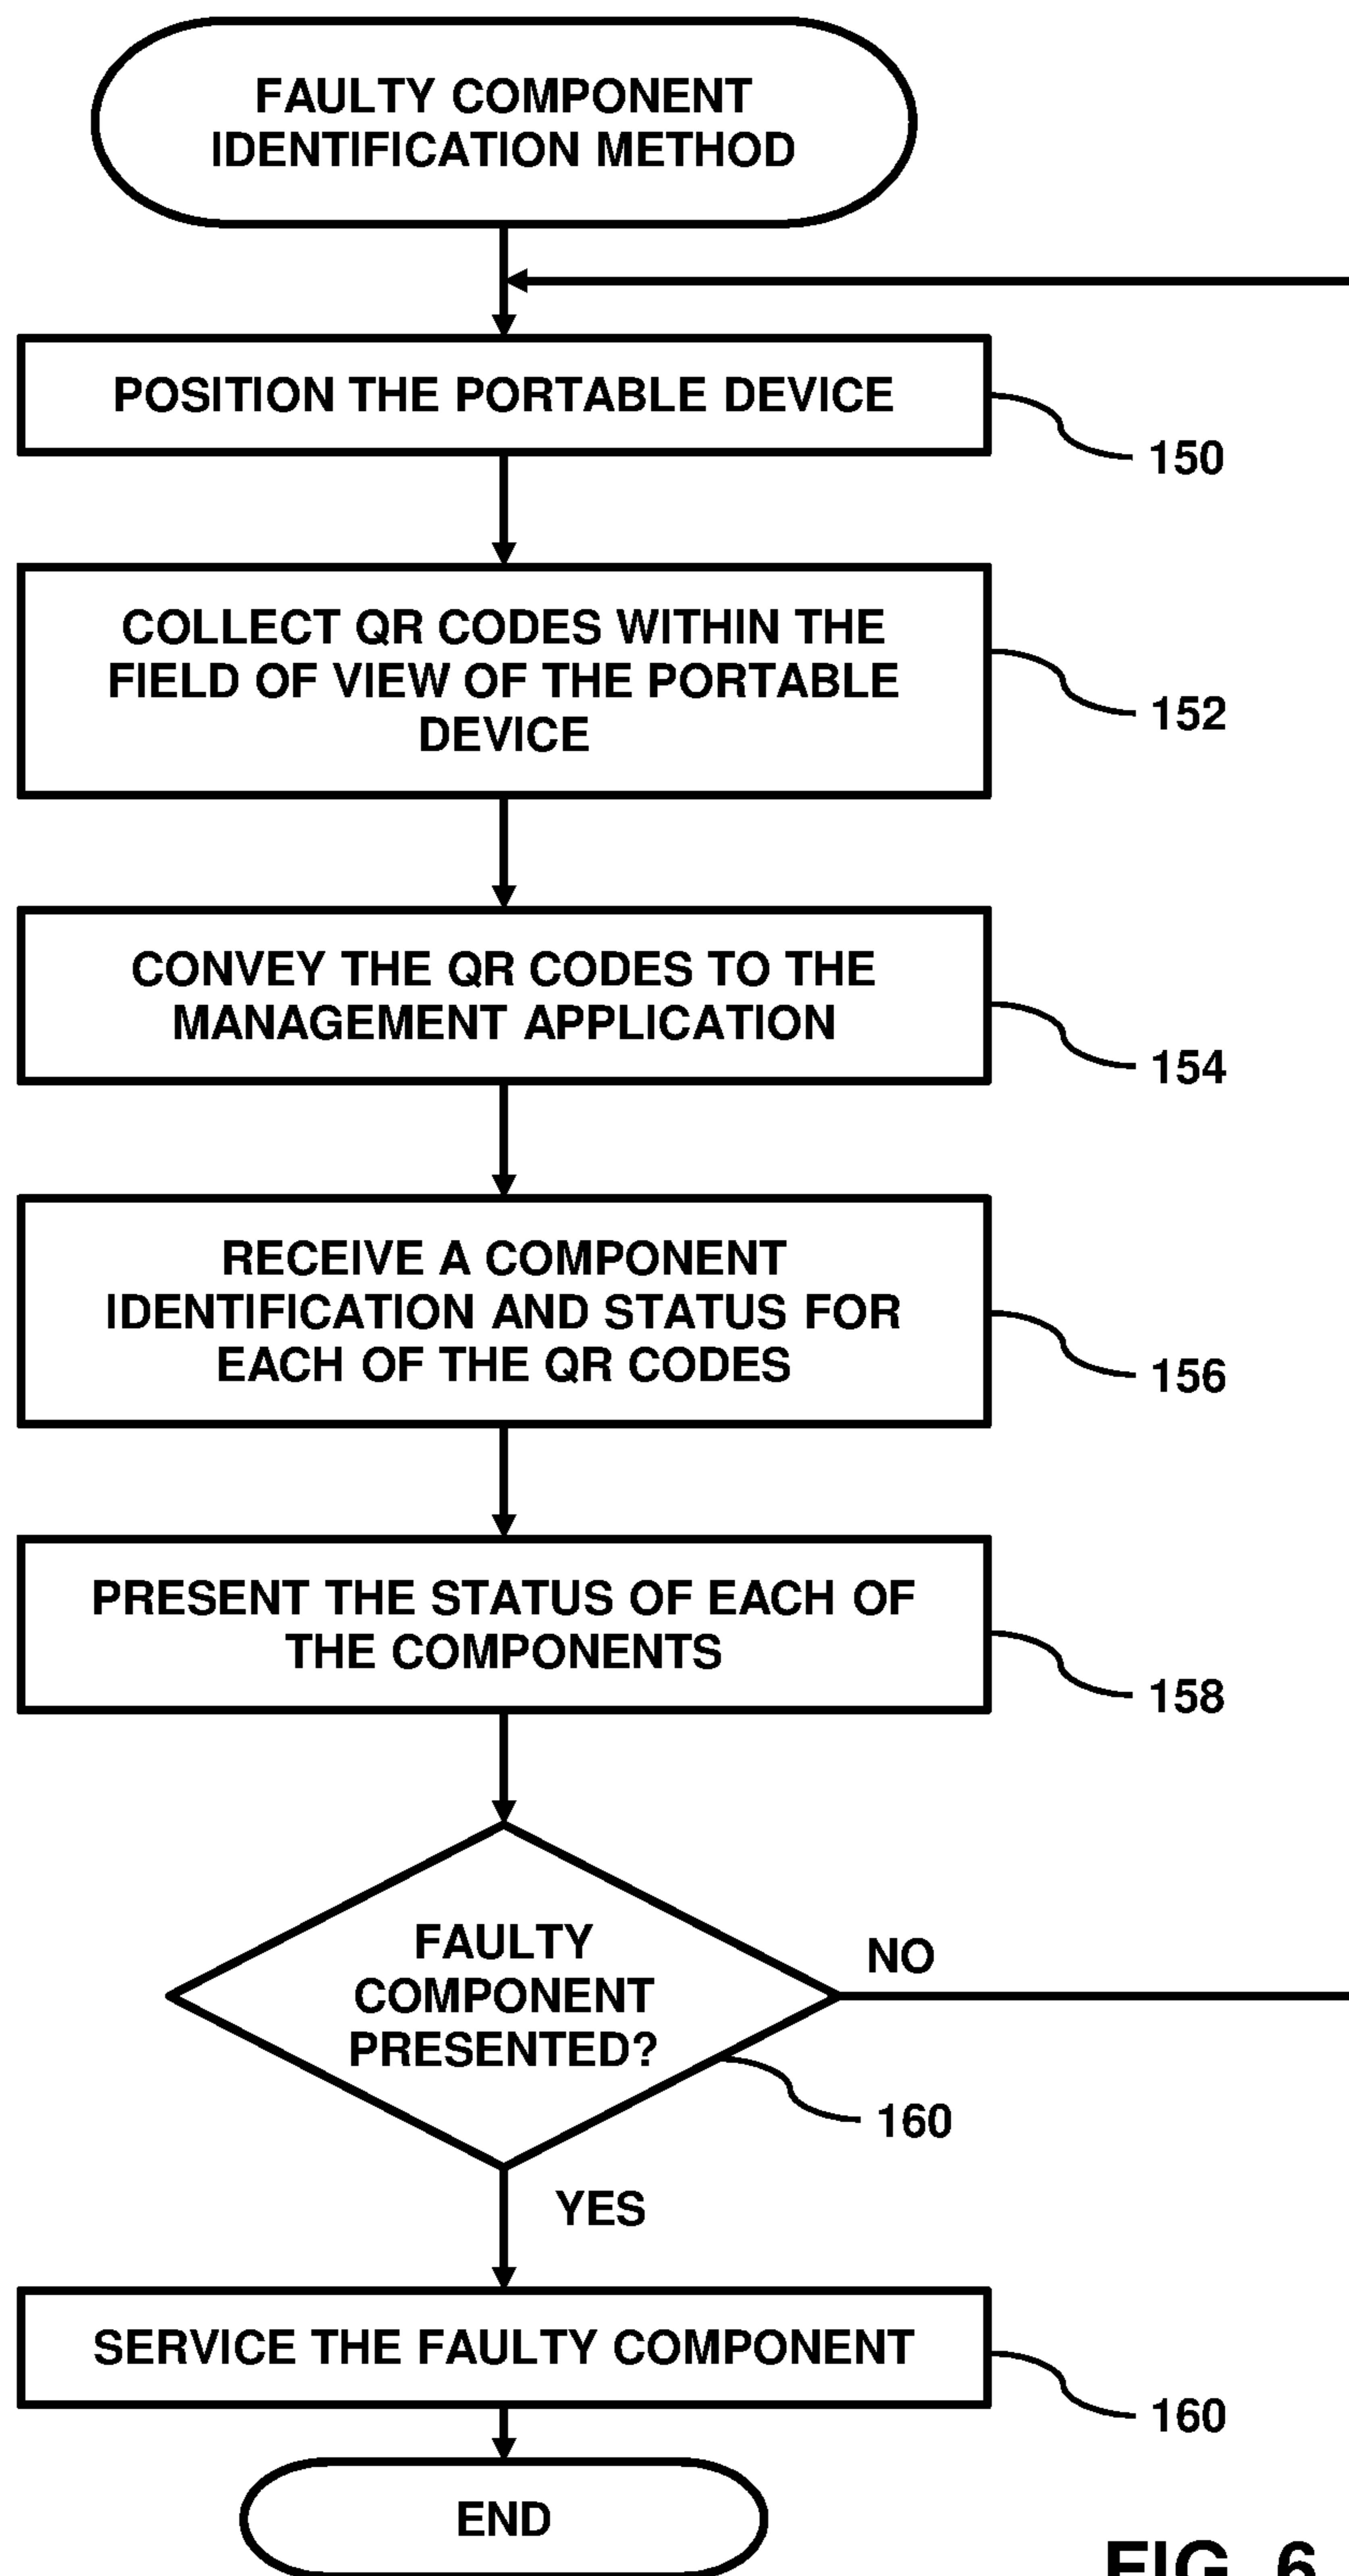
FAULTY COMPONENT IDENTIFICATION METHOD

POSITION THE PORTABLE DEVICE

150

COLLECT QR CODES WITHIN THE FIELD OF VIEW OF THE PORTABLE DEVICE

152

CONVEY THE QR CODES TO THE MANAGEMENT APPLICATION

154

RECEIVE A COMPONENT IDENTIFICATION AND STATUS FOR EACH OF THE QR CODES

156

PRESENT THE STATUS OF EACH OF THE COMPONENTS

158

FAULTY COMPONENT PRESENTED?

NO

160

YES

SERVICE THE FAULTY COMPONENT

160

END

FIG. 6